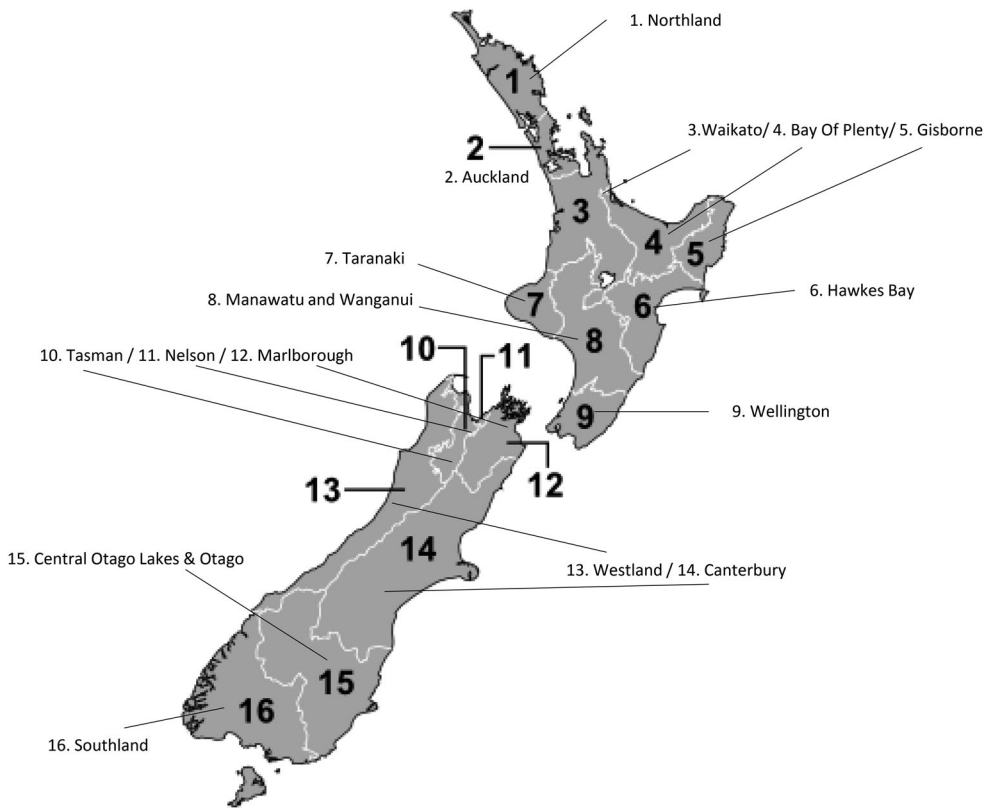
1. Northland

1

2

2. Auckland

3.Waikato/ 4. Bay Of Plenty/ 5. Gisborne

3

4

5

7. Taranaki

7

6

6. Hawkes Bay

8. Manawatu and Wanganui

8

10. Tasman / 11. Nelson / 12. Marlborough

10

11

9

9. Wellington

13

12

14

15. Central Otago Lakes & Otago

13. Westland / 14. Canterbury

15

16

16. Southland